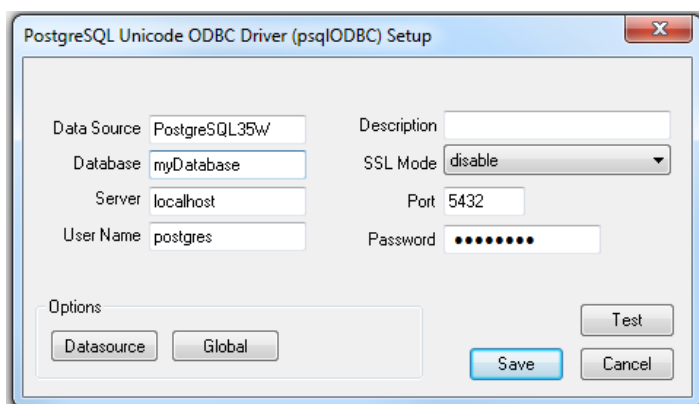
PostgreSQL Unicode ODBC Driver (psqlODBC) Setup

Data Source PostgreSQL35W
Database myDatabase
Server localhost
User Name postgres

Description
SSL Mode disable
Port 5432
Password ••••••••

Options
Datasource
Global

Test
Save
Cancel